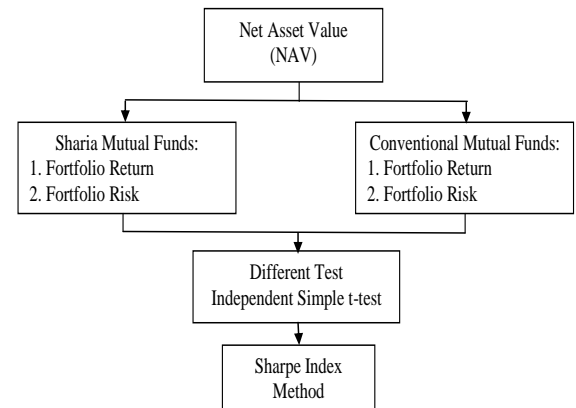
Net Asset Value
(NAV)

Sharia Mutual Funds:
1. Fortfolio Return
2. Fortfolio Risk

Conventional Mutual Funds:
1. Fortfolio Return
2. Fortfolio Risk

Different Test
Independent Simple t-test

Sharpe Index
Method